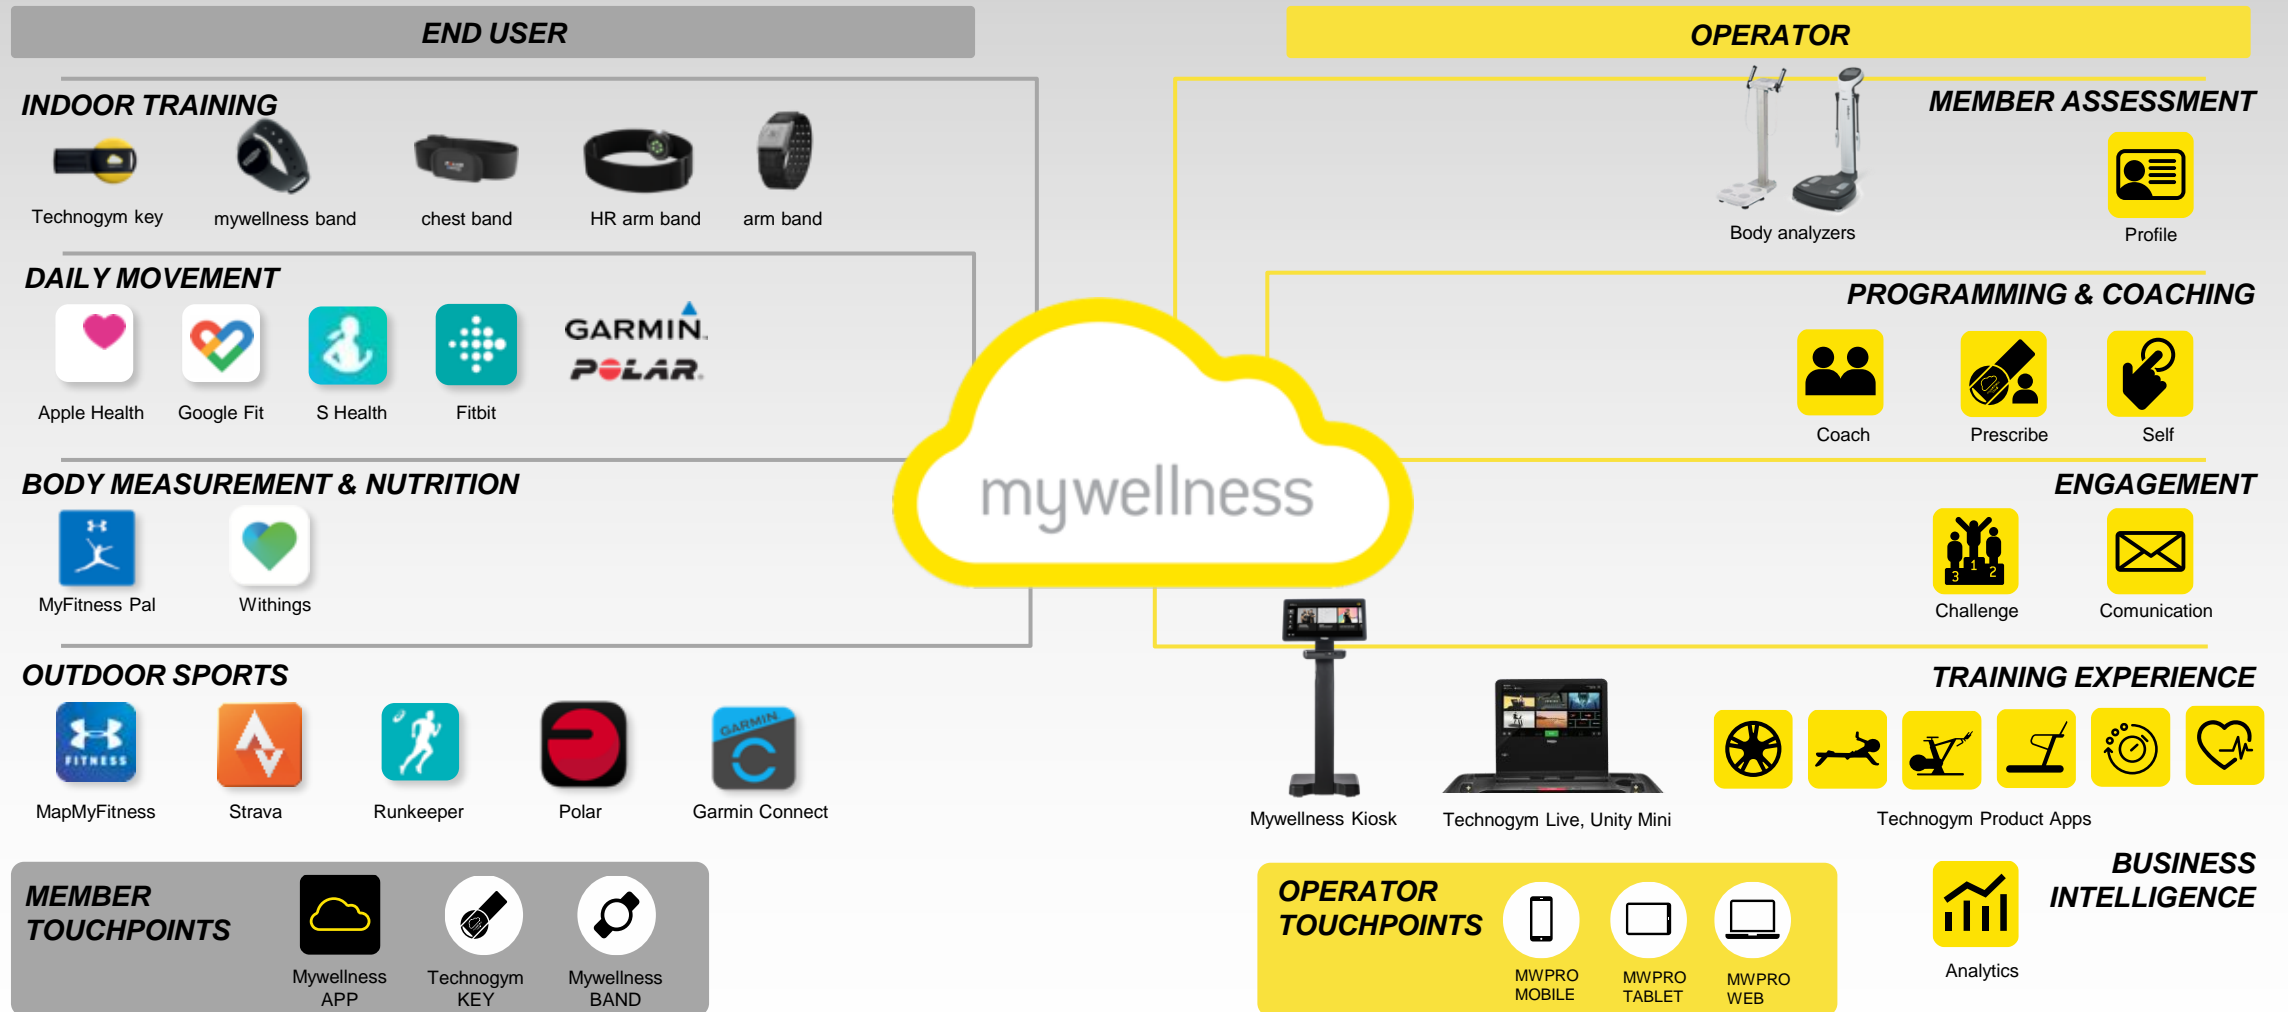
END USER

OPERATOR

INDOOR TRAINING

Technogym key
mywellness band
chest band
HR arm band
arm band

DAILY MOVEMENT

Apple Health
Google Fit
S Health
Fitbit
GARMIN.
POLAR.

BODY MEASUREMENT & NUTRITION

MyFitness Pal
Withings

OUTDOOR SPORTS

FITNESS
MapMyFitness
Strava
Runkeeper
Polar
GARMIN
Garmin Connect

MEMBER TOUCHPOINTS

Mywellness APP
Technogym KEY
Mywellness BAND

mywellness

MEMBER ASSESSMENT

Body analyzers
Profile

PROGRAMMING & COACHING

Coach
Prescribe
Self

ENGAGEMENT

Challenge
Comunication

TRAINING EXPERIENCE

Mywellness Kiosk
Technogym Live, Unity Mini
Technogym Product Apps

OPERATOR TOUCHPOINTS

MWPRO MOBILE
MWPRO TABLET
MWPRO WEB

BUSINESS INTELLIGENCE

Analytics